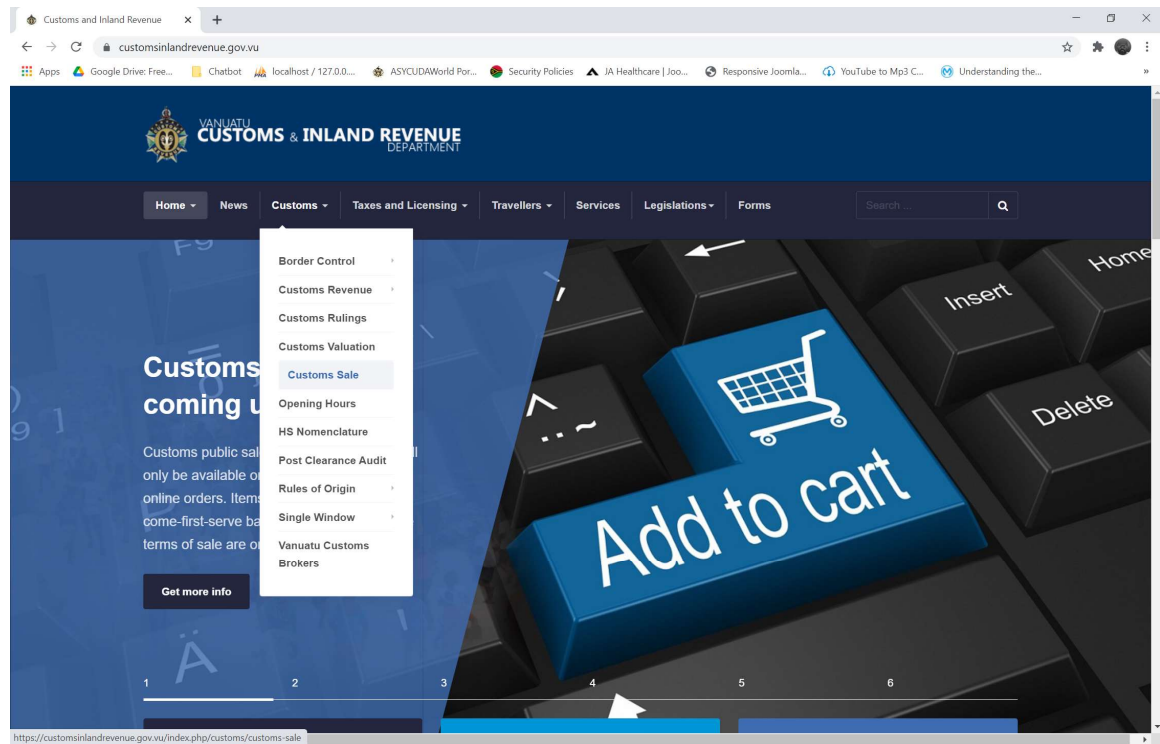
Customs and Inland Revenue ×

customsinlandrevenue.gov.vu

Apps Google Drive: Free... Chatbot localhost / 127.0.0.... ASYCUDAWorld Por... Security Policies JA Healthcare | Joo... Responsive Joomla... YouTube to Mp3 C... Understanding the...

VANUATU CUSTOMS & INLAND REVENUE DEPARTMENT

Home News Customs Taxes and Licensing Travellers Services Legislations Forms

Search ...

Border Control
Customs Revenue
Customs Rulings
Customs Valuation
Customs Sale
Opening Hours
HS Nomenclature
Post Clearance Audit
Rules of Origin
Single Window
Vanuatu Customs Brokers

Customs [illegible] coming u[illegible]

Customs public sal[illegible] only be available o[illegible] online orders. Item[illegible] come-first-serve ba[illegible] terms of sale are o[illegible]

Get more info

Home Insert Delete Add to cart

1 2 3 4 5 6

https://customsinlandrevenue.gov.vu/index.php/customs/customs-sale